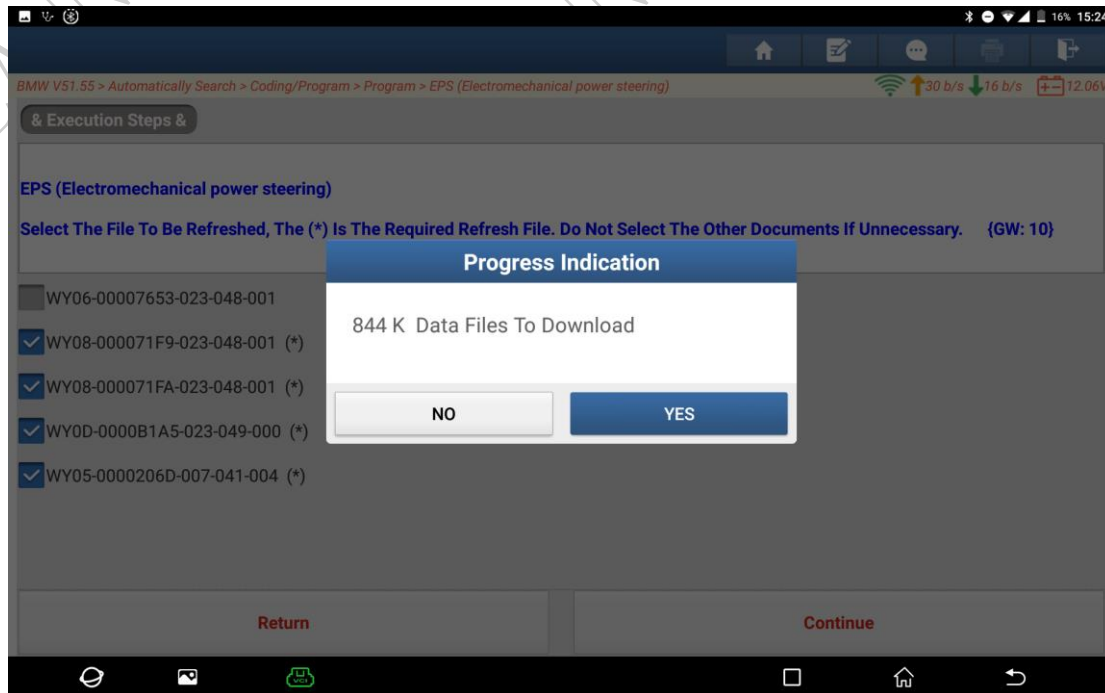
16% 15:24

BMW V51.55 > Automatically Search > Coding/Program > Program > EPS (Electromechanical power steering)

30 b/s 16 b/s 12.06V

& Execution Steps &

EPS (Electromechanical power steering)

Select The File To Be Refreshed, The (*) Is The Required Refresh File. Do Not Select The Other Documents If Unnecessary. {GW: 10}

WY06-00007653-023-048-001

WY08-000071F9-023-048-001 (*)

WY08-000071FA-023-048-001 (*)

WY0D-0000B1A5-023-049-000 (*)

WY05-0000206D-007-041-004 (*)

Progress Indication

844 K Data Files To Download

NO

YES

Return

Continue